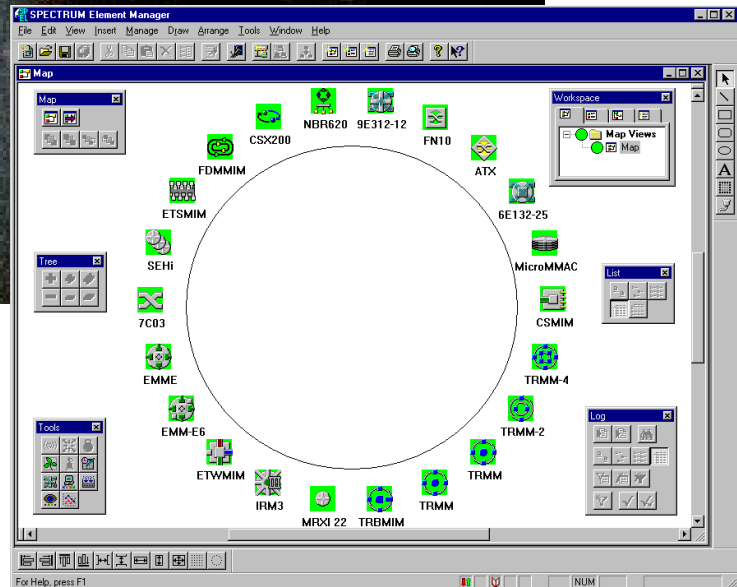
SPECTRUM Element Manager

File Edit View Insert Manage Draw Arrange Tools Window Help

Map

Map

Workspace

Map Views

Map

NBR620

9E312-12

CSX200

FN10

FDMMIM

ATX

ETSMIM

6E132-25

SEHi

MicroMMAC

Tree

List

7C03

CSMIM

EMME

TRMM-4

EMM-E6

TRMM-2

Tools

Log

ETWMIM

TRMM

IRM3

TRMM

MRXI 22

TRBMIM

For Help, press F1

NUM